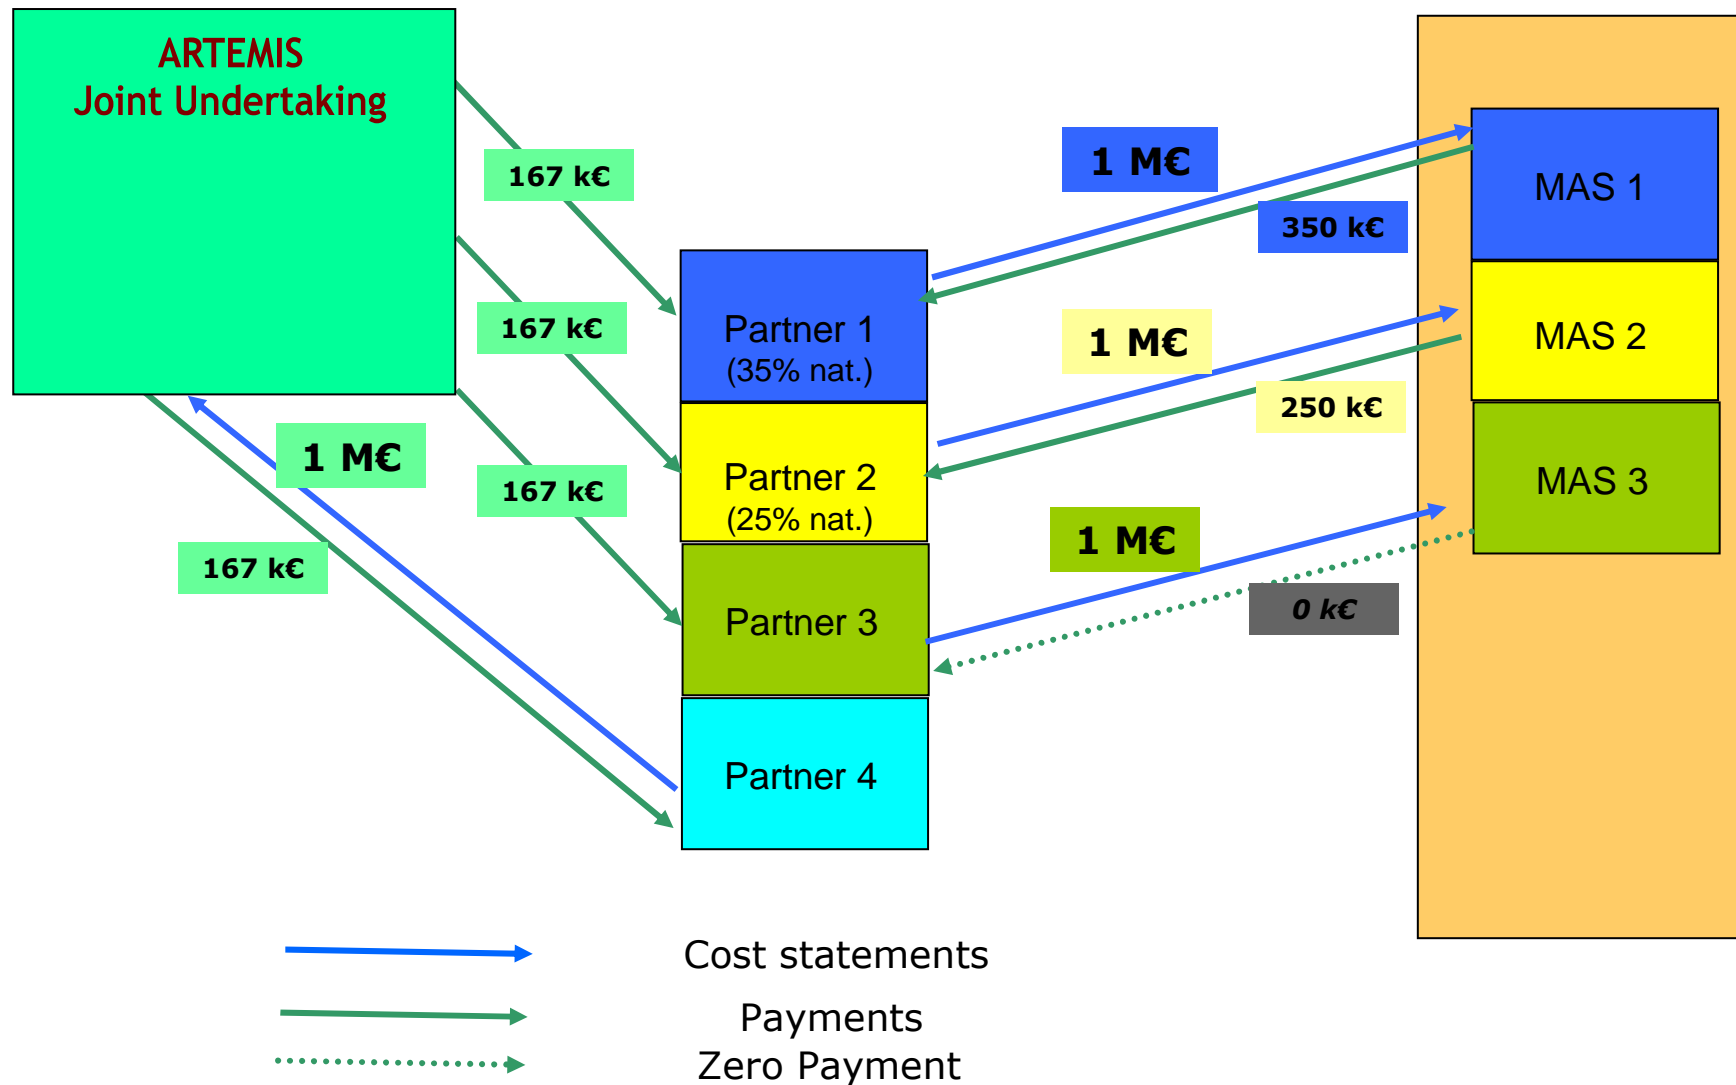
ARTEMIS
Joint Undertaking

167 k€

167 k€

167 k€

1 M€

167 k€

Partner 1
(35% nat.)

Partner 2
(25% nat.)

Partner 3

Partner 4

1 M€

350 k€

1 M€

250 k€

1 M€

0 k€

MAS 1

MAS 2

MAS 3

Cost statements

Payments

Zero Payment